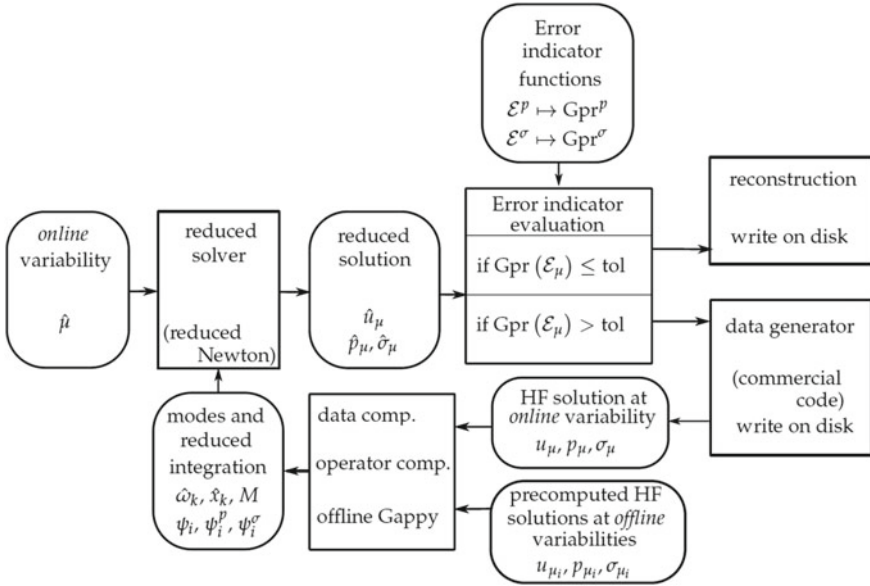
Error indicator functions
$\mathcal{E}^p \mapsto \text{Gpr}^p$
$\mathcal{E}^\sigma \mapsto \text{Gpr}^\sigma$

reconstruction

write on disk

*online* variability

$\hat{\mu}$

reduced solver

(reduced Newton)

reduced solution

$\hat{u}_\mu$
$\hat{p}_\mu, \hat{\sigma}_\mu$

Error indicator evaluation

if $\text{Gpr}\left(\mathcal{E}_\mu\right) \leq \text{tol}$

if $\text{Gpr}\left(\mathcal{E}_\mu\right) > \text{tol}$

data generator

(commercial code)

write on disk

HF solution at *online* variability
$u_\mu, p_\mu, \sigma_\mu$

modes and reduced integration
$\hat{\omega}_k, \hat{x}_k, M$
$\psi_i, \psi_i^p, \psi_i^\sigma$

data comp.

operator comp.

offline Gappy

precomputed HF solutions at *offline* variabilities
$u_{\mu_i}, p_{\mu_i}, \sigma_{\mu_i}$